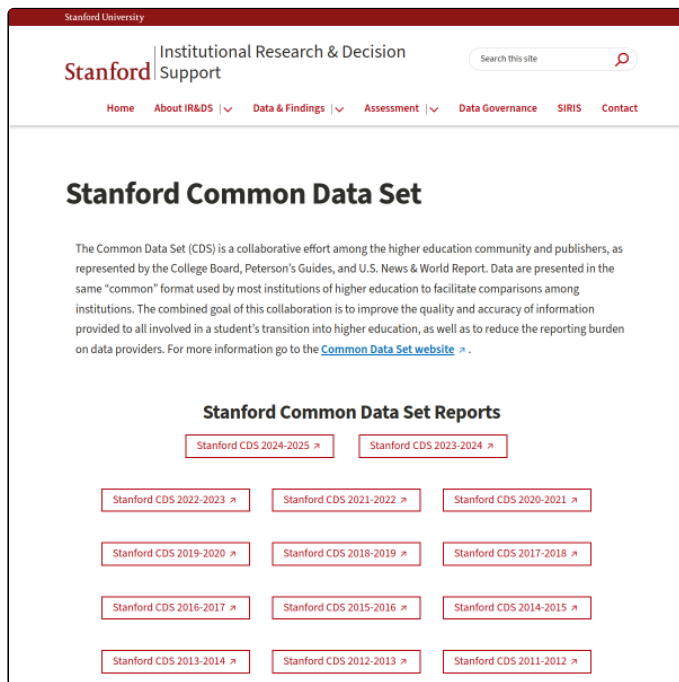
Stanford University

Stanford | Institutional Research & Decision Support

Search this site

Home About IR&DS Data & Findings Assessment Data Governance SIRIS Contact

Stanford Common Data Set

The Common Data Set (CDS) is a collaborative effort among the higher education community and publishers, as represented by the College Board, Peterson's Guides, and U.S. News & World Report. Data are presented in the same "common" format used by most institutions of higher education to facilitate comparisons among institutions. The combined goal of this collaboration is to improve the quality and accuracy of information provided to all involved in a student's transition into higher education, as well as to reduce the reporting burden on data providers. For more information go to the Common Data Set website.

Stanford Common Data Set Reports

Stanford CDS 2024-2025

Stanford CDS 2023-2024

Stanford CDS 2022-2023

Stanford CDS 2021-2022

Stanford CDS 2020-2021

Stanford CDS 2019-2020

Stanford CDS 2018-2019

Stanford CDS 2017-2018

Stanford CDS 2016-2017

Stanford CDS 2015-2016

Stanford CDS 2014-2015

Stanford CDS 2013-2014

Stanford CDS 2012-2013

Stanford CDS 2011-2012